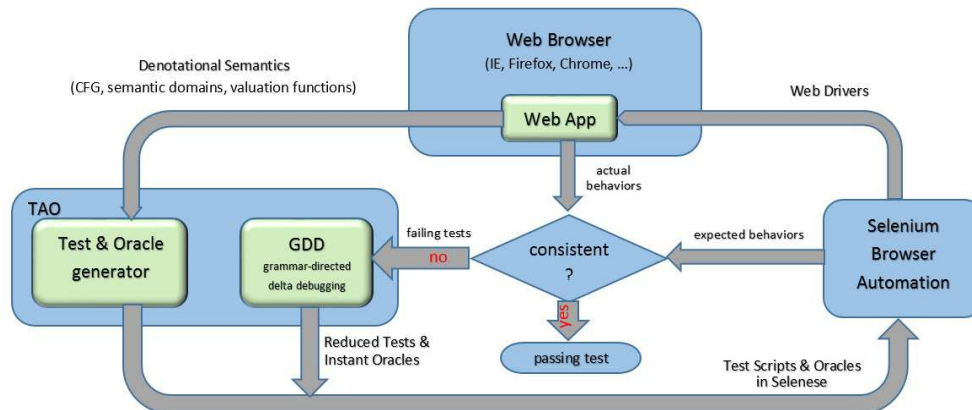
Web Browser
(IE, Firefox, Chrome, ...)

Denotational Semantics
(CFG, semantic domains, valuation functions)

Web Drivers

Web App

actual behaviors

TAO

Test & Oracle generator

GDD
grammar-directed delta debugging

failing tests

no

consistent ?

expected behaviors

Selenium Browser Automation

yes

passing test

Reduced Tests & Instant Oracles

Test Scripts & Oracles in Selenese